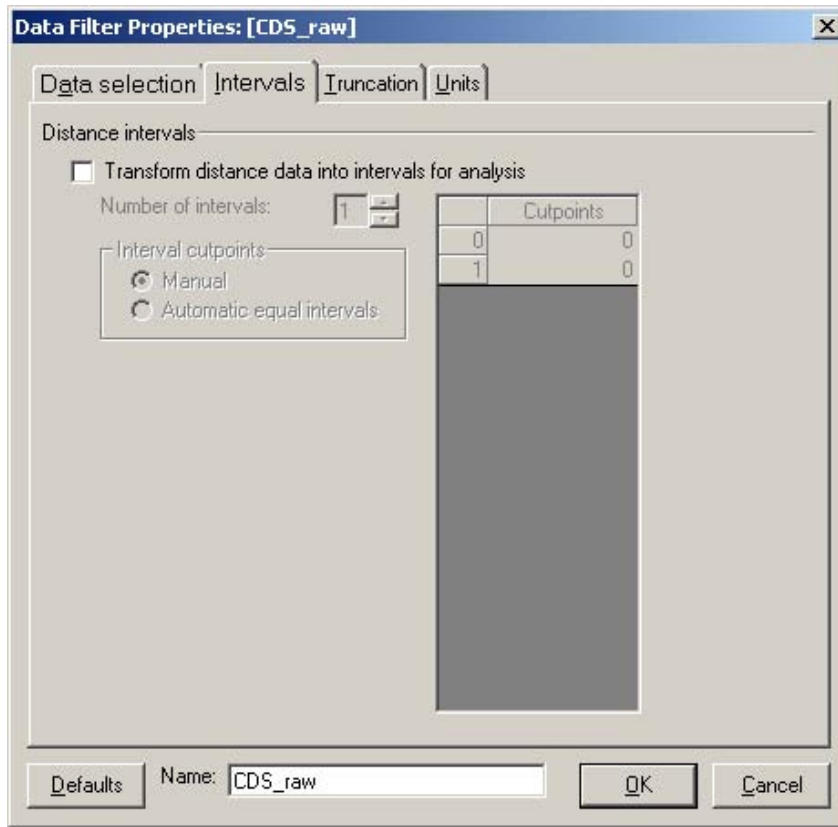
Data Filter Properties: [CDS_raw]

Data selection | Intervals | Truncation | Units

Distance intervals

Transform distance data into intervals for analysis

Number of intervals: 1

Interval cutpoints
Manual
Automatic equal intervals

|   | Cutpoints |
|---|---|
| 0 | 0 |
| 1 | 0 |

Defaults   Name: CDS_raw   OK   Cancel